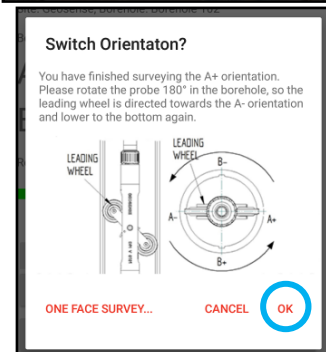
Switch Orientaton?

You have finished surveying the A+ orientation. Please rotate the probe 180° in the borehole, so the leading wheel is directed towards the A- orientation and lower to the bottom again.

LEADING WHEEL

LEADING WHEEL

B-

A-

A+

B+

ONE FACE SURVEY...

CANCEL

OK